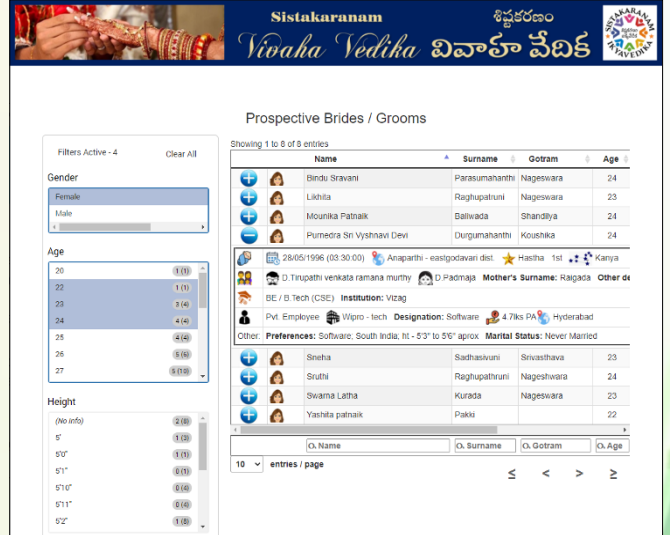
Sistakaranam
శిష్టకరణం
Vivaha Vedika వివాహ వేదిక
SISTAKARANAM IVIVAHAVEDIKA

Prospective Brides / Grooms

Filters Active - 4
Clear All

Gender
Female
Male

Age
| | |
|---|---|
| 20 | 1 (1) |
| 22 | 1 (1) |
| 23 | 3 (4) |
| 24 | 4 (4) |
| 25 | 4 (4) |
| 26 | 5 (6) |
| 27 | 5 (10) |

Height
| | |
|---|---|
| (No info) | 2 (8) |
| 5' | 1 (3) |
| 5'0" | 1 (1) |
| 5'1" | 0 (1) |
| 5'10" | 0 (4) |
| 5'11" | 0 (4) |
| 5'2" | 1 (8) |

Showing 1 to 8 of 8 entries

| | | Name | Surname | Gotram | Age |
|---|---|---|---|---|---|
| | | Bindu Sravani | Parasumahanthi | Nageswara | 24 |
| | | Likhita | Raghupatruni | Nageswara | 23 |
| | | Mounika Patnaik | Baliwada | Shandilya | 24 |
| | | Purnedra Sri Vyshnavi Devi | Durgumahanthi | Koushika | 24 |

28/05/1996 (03:30:00) Anaparthi - eastgodavari dist. Hastha 1st Kanya
D.Tirupathi venkata ramana murthy D.Padmaja Mother's Surname: Raigada Other de
BE / B.Tech (CSE) Institution: Vizag
Pvt. Employee Wipro - tech Designation: Software 4.7lks PA Hyderabad
Other: Preferences: Software; South India; ht - 5'3" to 5'6" aprox Marital Status: Never Married

| | | Name | Surname | Gotram | Age |
|---|---|---|---|---|---|
| | | Sneha | Sadhasivuni | Srivasthava | 23 |
| | | Sruthi | Raghupathruni | Nageshwara | 24 |
| | | Swarna Latha | Kurada | Nageswara | 23 |
| | | Yashita patnaik | Pakki | | 22 |

O. Name O. Surname O. Gotram O. Age
10 entries / page
≤ < > ≥